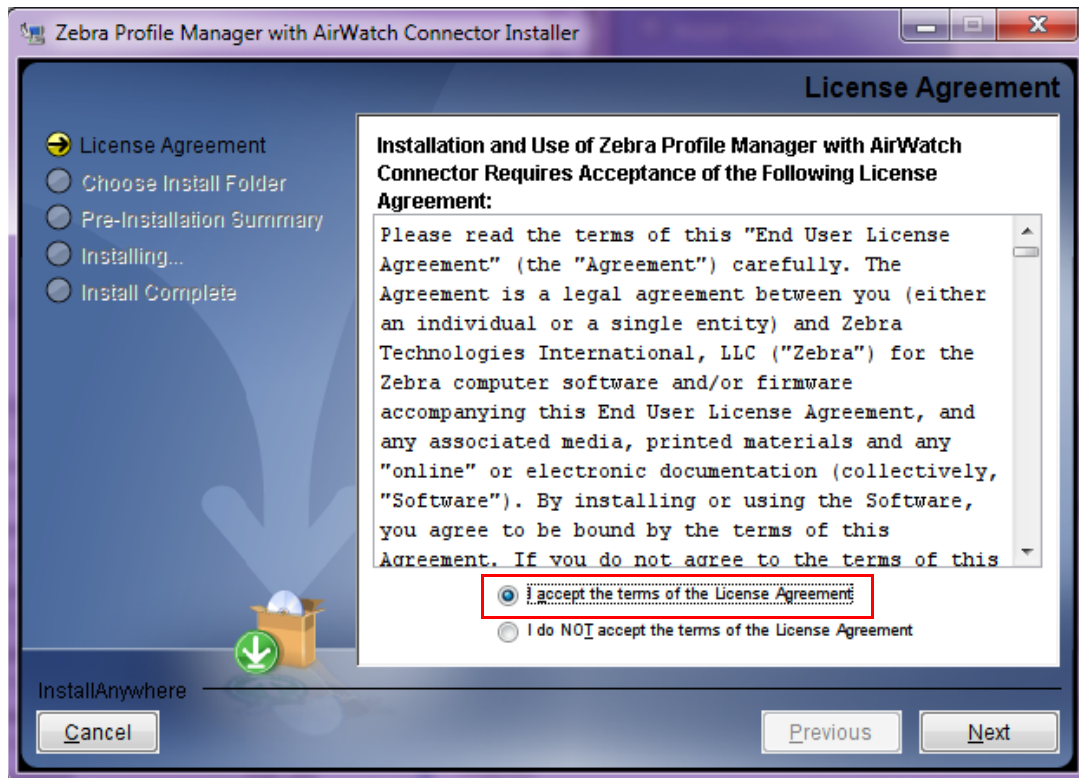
Zebra Profile Manager with AirWatch Connector Installer

License Agreement

License Agreement
Choose Install Folder
Pre-Installation Summary
Installing...
Install Complete

Installation and Use of Zebra Profile Manager with AirWatch Connector Requires Acceptance of the Following License Agreement:

Please read the terms of this "End User License Agreement" (the "Agreement") carefully. The Agreement is a legal agreement between you (either an individual or a single entity) and Zebra Technologies International, LLC ("Zebra") for the Zebra computer software and/or firmware accompanying this End User License Agreement, and any associated media, printed materials and any "online" or electronic documentation (collectively, "Software"). By installing or using the Software, you agree to be bound by the terms of this Agreement. If you do not agree to the terms of this

I accept the terms of the License Agreement
I do NOT accept the terms of the License Agreement

InstallAnywhere

Cancel
Previous
Next